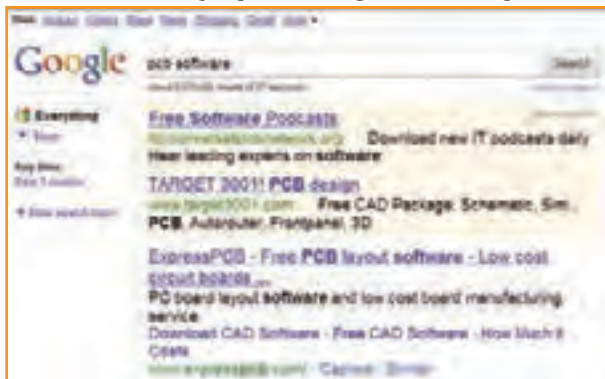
Web Images Videos Maps News Shopping Gmail more ▾

Google

pcb software

Search

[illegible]

Everything

More

Any time

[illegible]

Show search tools

Free Software Podcasts
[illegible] Download new IT podcasts daily
Hear leading experts on software

TARGET 3001! PCB design
www.target3001.com Free CAD Package: Schematic, Sim., PCB, Autorouter, Frontpanel, 3D

ExpressPCB - Free PCB layout software - Low cost circuit boards ...
PC board layout software and low cost board manufacturing service
Download CAD Software - Free CAD Software - How Much it Costs
www.expresspcb.com/ - Cached - Similar